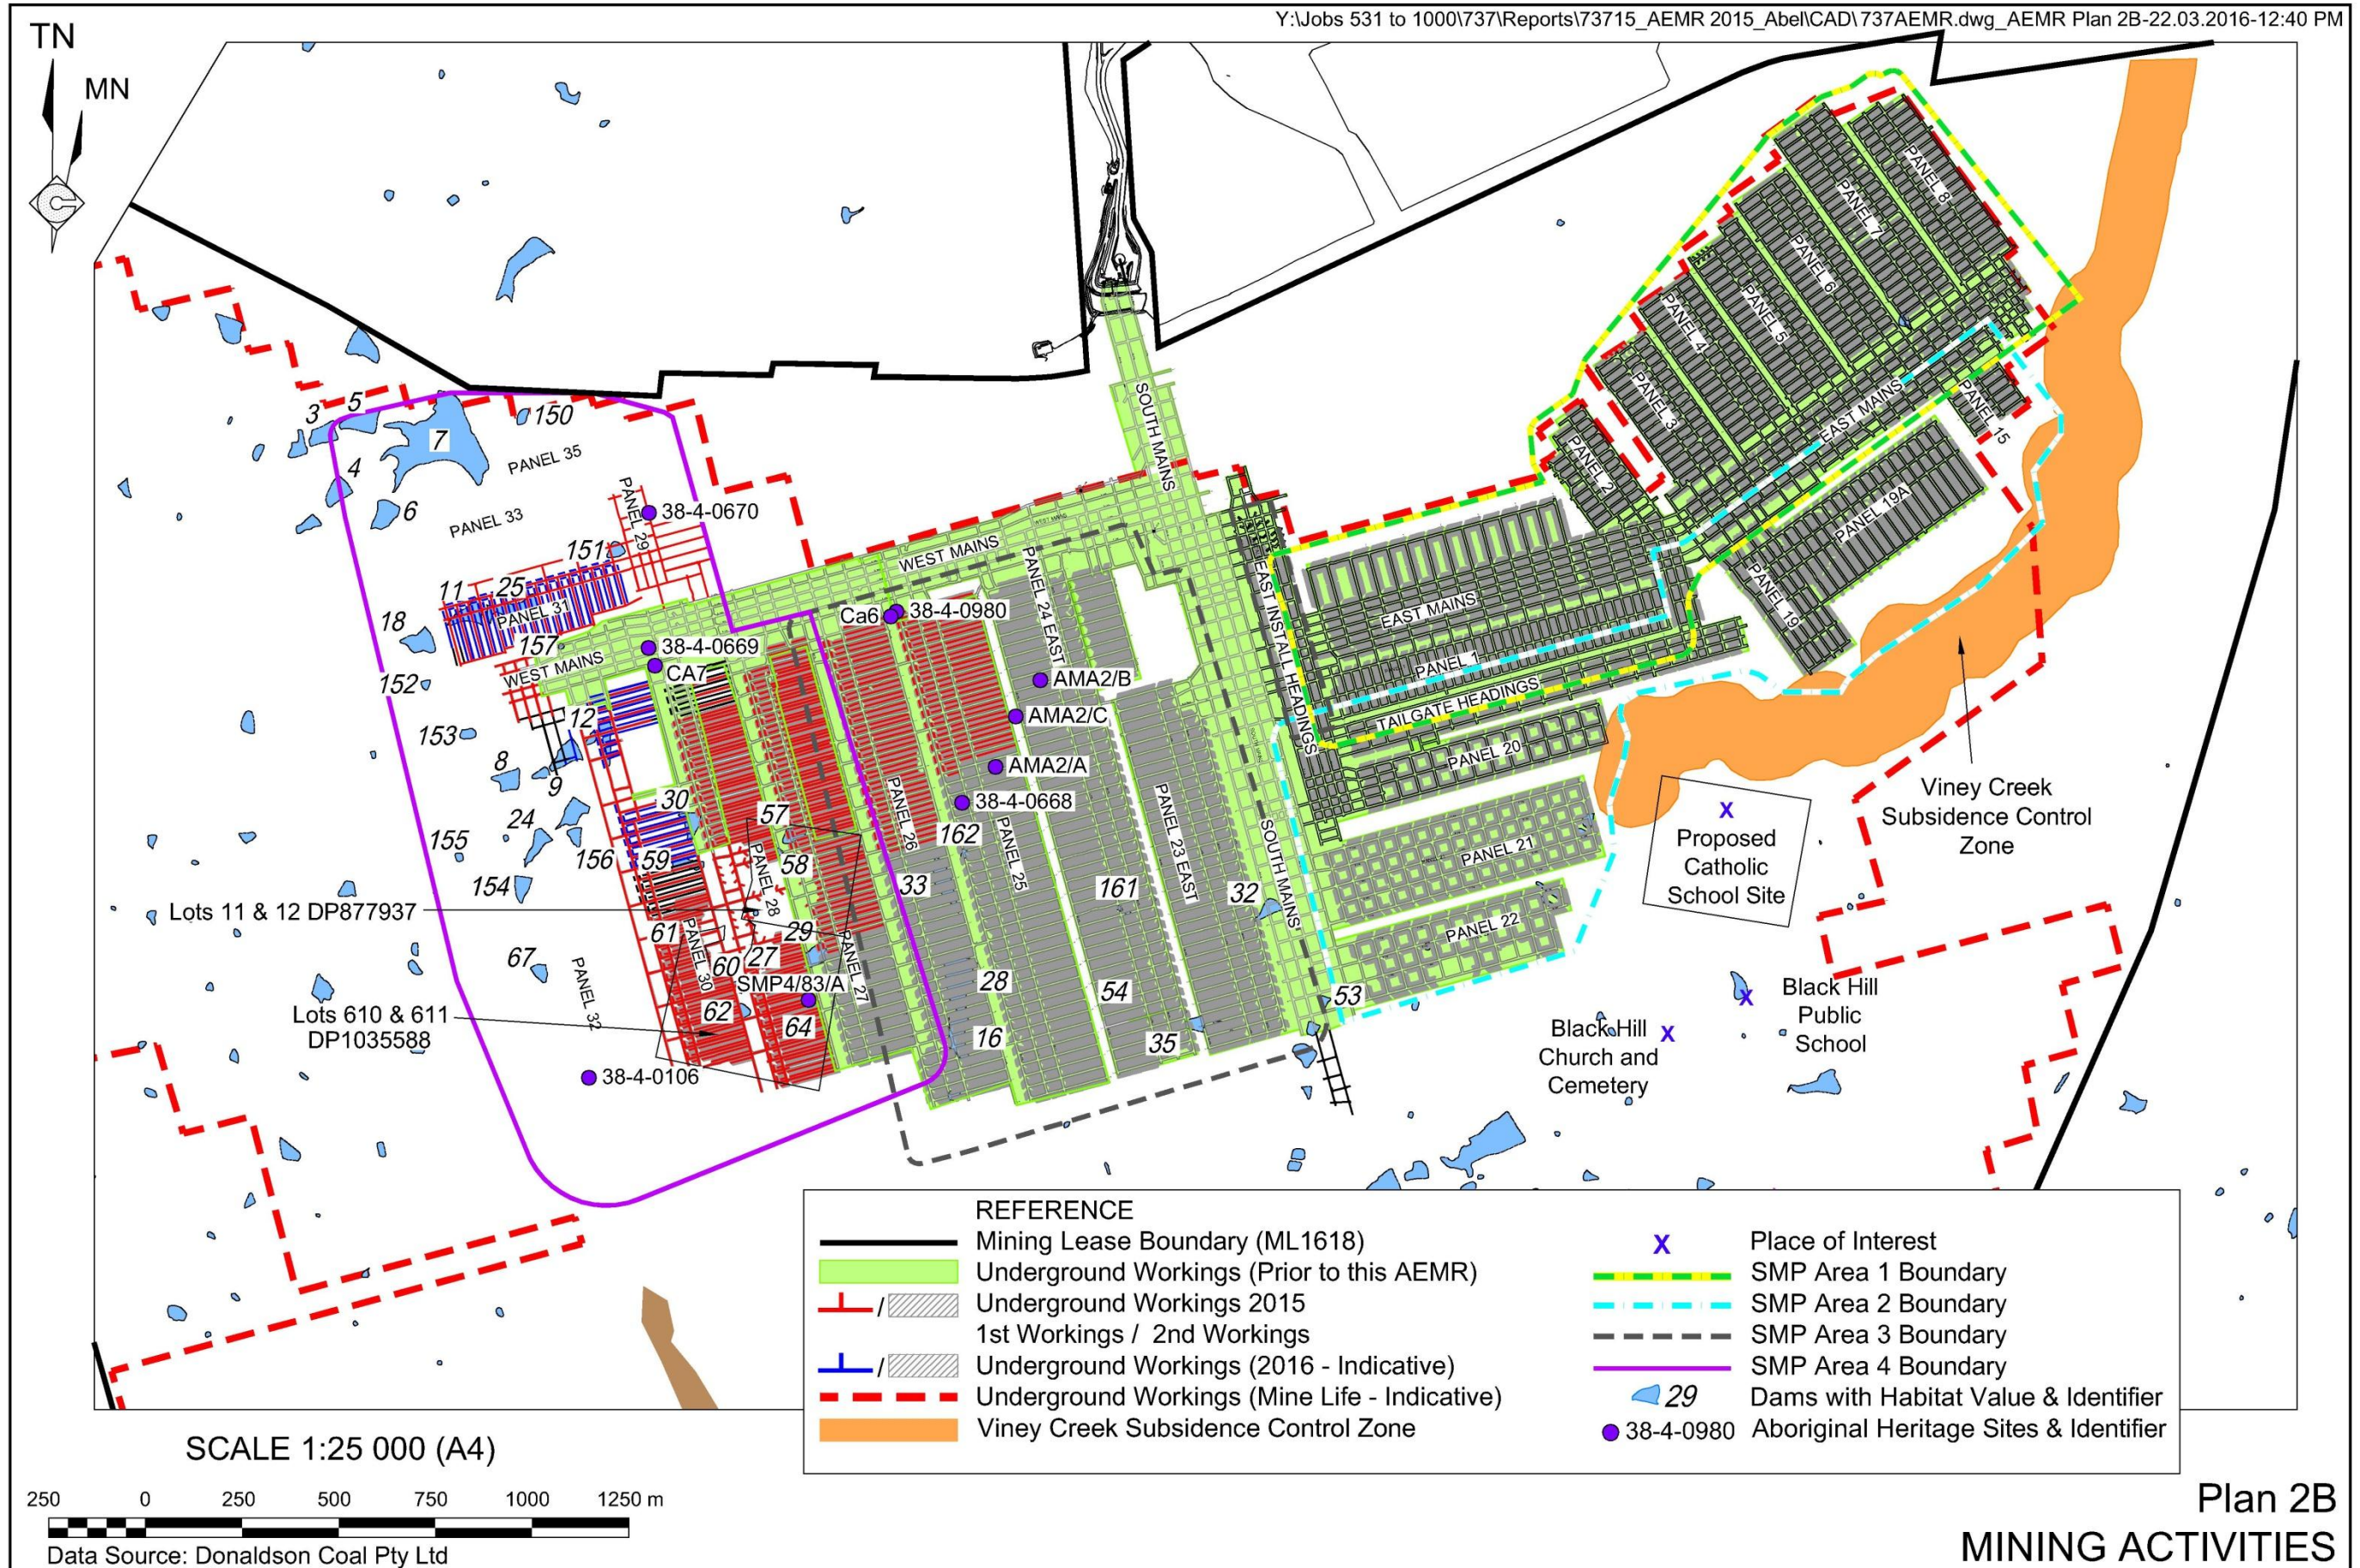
Y:\Jobs 531 to 1000\737\Reports\73715_AEMR 2015_Abel\CAD\737AEMR.dwg_AEMR Plan 2B-22.03.2016-12:40 PM

TN
MN

PANEL 8
PANEL 7
PANEL 6
PANEL 5
PANEL 4
PANEL 3
PANEL 2
PANEL 15
EAST MAINS
PANEL 19A
PANEL 19
SOUTH MAINS
EAST INSTALL HEADINGS
EAST MAINS
PANEL 1
TAILGATE HEADINGS
PANEL 20
PANEL 21
PANEL 22
WEST MAINS
PANEL 24 EAST
PANEL 23 EAST
SOUTH MAINS
PANEL 35
PANEL 33
PANEL 29
PANEL 31
WEST MAINS
PANEL 26
PANEL 25
PANEL 28
PANEL 27
PANEL 30
PANEL 32

3 5 150 7 4 6 151 11 25 18 157 152 12 153 8 9 30 24 155 156 59 57 58 154 61 29 67 60 27 62 64 33 162 161 32 28 54 16 35 53

38-4-0670
38-4-0980
Ca6
38-4-0669
CA7
AMA2/B
AMA2/C
AMA2/A
38-4-0668
SMP4/83/A
38-4-0106

Lots 11 & 12 DP877937
Lots 610 & 611 DP1035588

Proposed Catholic School Site
Viney Creek Subsidence Control Zone
Black Hill Public School
Black Hill Church and Cemetery

REFERENCE
Mining Lease Boundary (ML1618)
Underground Workings (Prior to this AEMR)
Underground Workings 2015
1st Workings / 2nd Workings
Underground Workings (2016 - Indicative)
Underground Workings (Mine Life - Indicative)
Viney Creek Subsidence Control Zone
Place of Interest
SMP Area 1 Boundary
SMP Area 2 Boundary
SMP Area 3 Boundary
SMP Area 4 Boundary
29 Dams with Habitat Value & Identifier
38-4-0980 Aboriginal Heritage Sites & Identifier

SCALE 1:25 000 (A4)
250 0 250 500 750 1000 1250 m
Data Source: Donaldson Coal Pty Ltd

Plan 2B
MINING ACTIVITIES